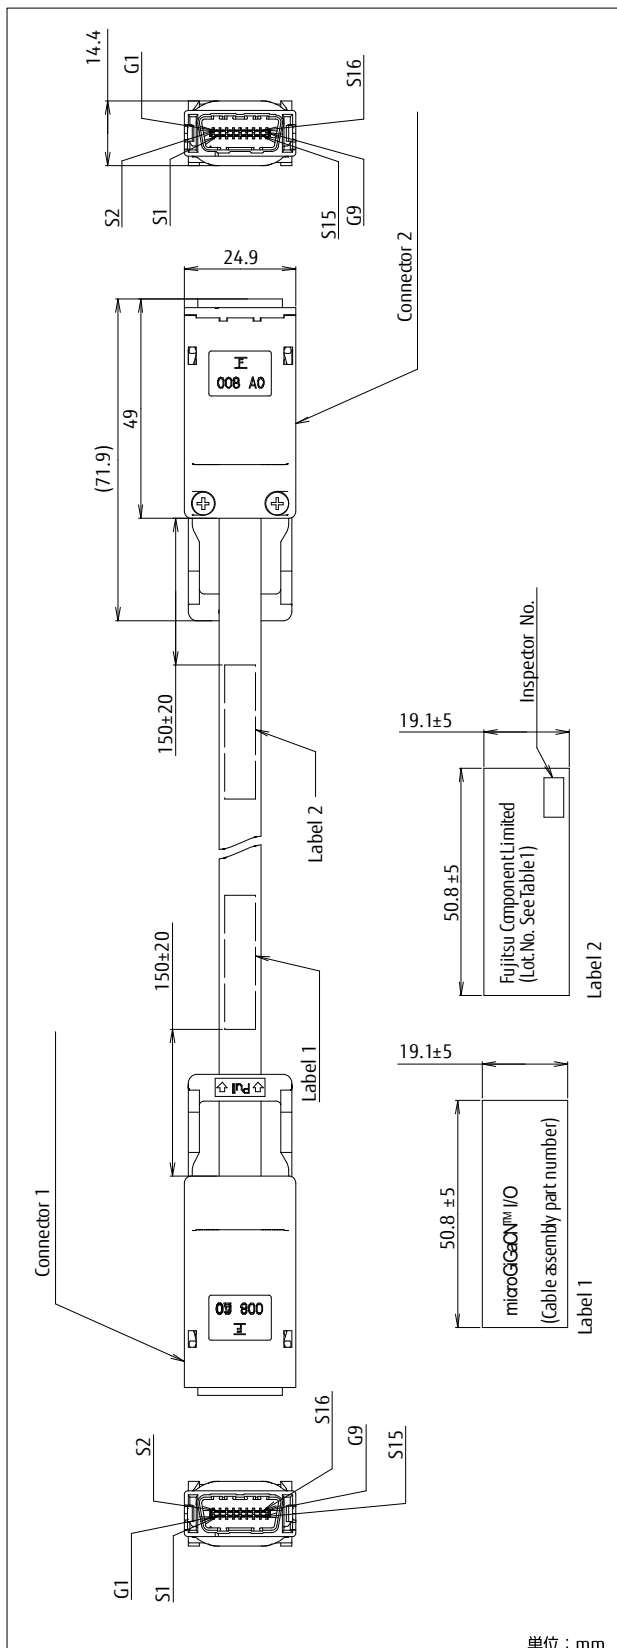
14.4
G1
S16
S2
S1
S15
G9
24.9
Connector 2
F
008 A0
(71.9)
49
Inspector No.
150±20
19.1±5
Label 2
50.8 ±5
Fujitsu Component Limited
(Lot. No. See Table 1)
Label 2
150±20
Label 1
19.1±5
Connector 1
50.8 ±5
microGiGaCN™ I/O
(Cable assembly part number)
Label 1
F
008 G0
S2
S16
G9
S15
G1
S1
単位：mm